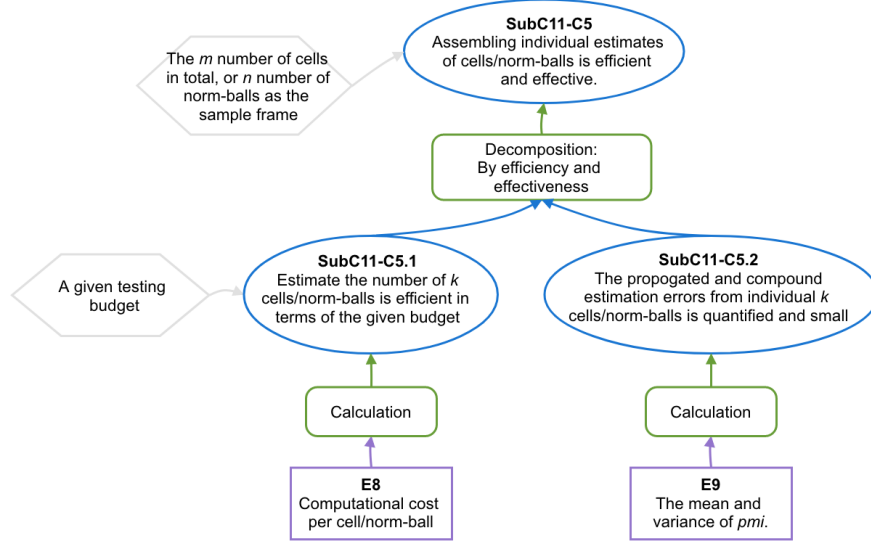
The *m* number of cells in total, or *n* number of norm-balls as the sample frame

**SubC11-C5**
Assembling individual estimates of cells/norm-balls is efficient and effective.

Decomposition:
By efficiency and effectiveness

A given testing budget

**SubC11-C5.1**
Estimate the number of *k* cells/norm-balls is efficient in terms of the given budget

**SubC11-C5.2**
The propogated and compound estimation errors from individual *k* cells/norm-balls is quantified and small

Calculation

Calculation

**E8**
Computational cost per cell/norm-ball

**E9**
The mean and variance of *pmi*.